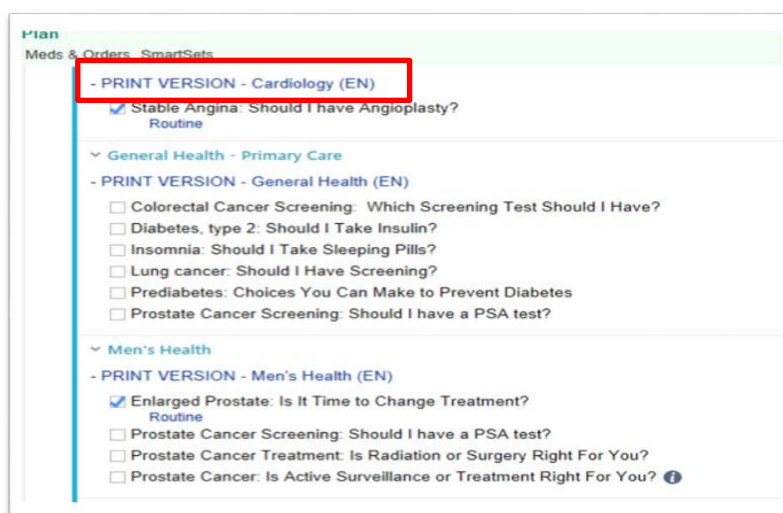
Plan
Meds & Orders SmartSets

- PRINT VERSION - Cardiology (EN)
Stable Angina: Should I have Angioplasty?
Routine

General Health - Primary Care
- PRINT VERSION - General Health (EN)
Colorectal Cancer Screening: Which Screening Test Should I Have?
Diabetes, type 2: Should I Take Insulin?
Insomnia: Should I Take Sleeping Pills?
Lung cancer: Should I Have Screening?
Prediabetes: Choices You Can Make to Prevent Diabetes
Prostate Cancer Screening: Should I have a PSA test?

Men's Health
- PRINT VERSION - Men's Health (EN)
Enlarged Prostate: Is It Time to Change Treatment?
Routine
Prostate Cancer Screening: Should I have a PSA test?
Prostate Cancer Treatment: Is Radiation or Surgery Right For You?
Prostate Cancer: Is Active Surveillance or Treatment Right For You?